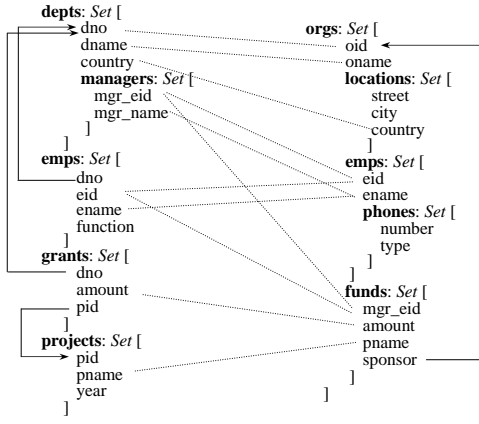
depts: Set [
dno
dname
country
managers: Set [
mgr_eid
mgr_name
]
]
emps: Set [
dno
eid
ename
function
]
grants: Set [
dno
amount
pid
]
projects: Set [
pid
pname
year
]

orgs: Set [
oid
oname
locations: Set [
street
city
country
]
emps: Set [
eid
ename
phones: Set [
number
type
]
]
funds: Set [
mgr_eid
amount
pname
sponsor
]
]